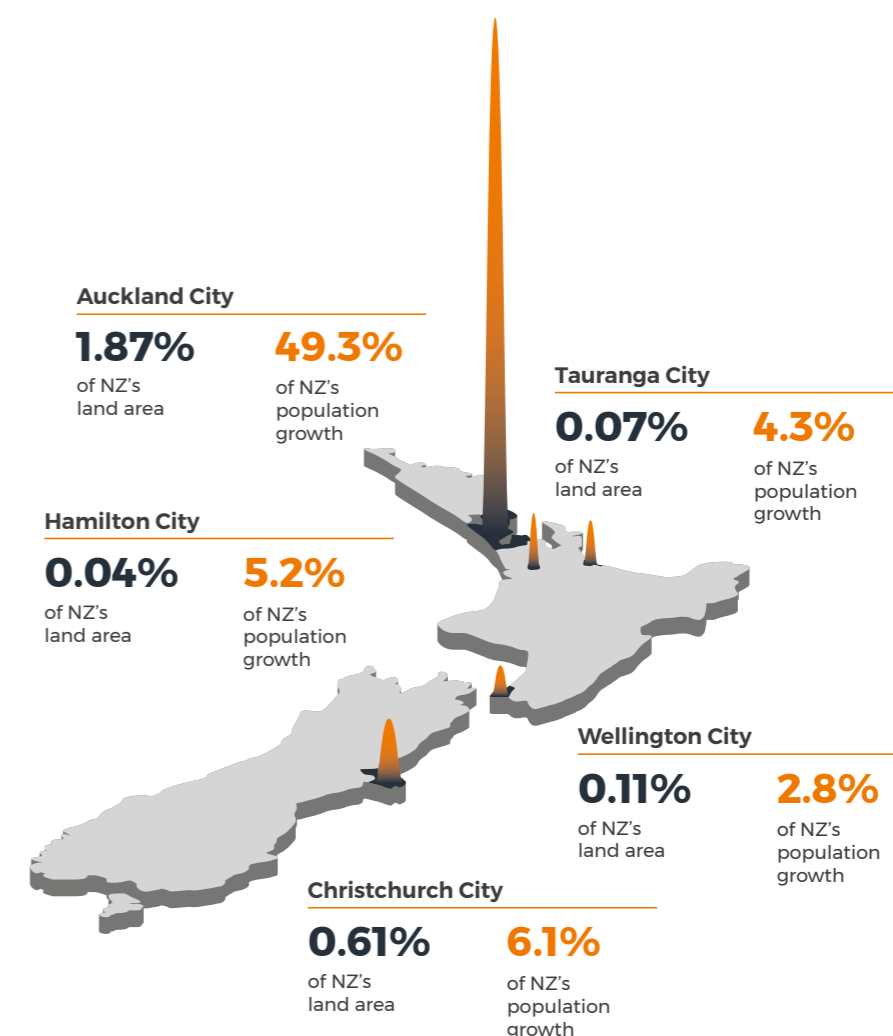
Auckland City
1.87%
of NZ's land area
49.3%
of NZ's population growth

Tauranga City
0.07%
of NZ's land area
4.3%
of NZ's population growth

Hamilton City
0.04%
of NZ's land area
5.2%
of NZ's population growth

Wellington City
0.11%
of NZ's land area
2.8%
of NZ's population growth

Christchurch City
0.61%
of NZ's land area
6.1%
of NZ's population growth